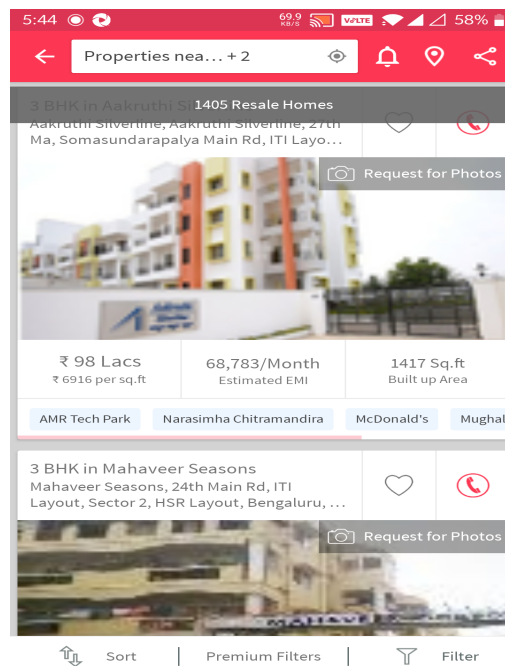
5:44 69.9 KB/S VoLTE 58%

Properties nea... + 2

3 BHK in Aakruthi Si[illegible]

1405 Resale Homes

Aakruthi Silverline, Aakruthi Silverline, 27th Ma, Somasundarapalya Main Rd, ITI Layo...

Request for Photos

₹ 98 Lacs
₹ 6916 per sq.ft

68,783/Month
Estimated EMI

1417 Sq.ft
Built up Area

AMR Tech Park

Narasimha Chitramandira

McDonald's

Mughal

3 BHK in Mahaveer Seasons

Mahaveer Seasons, 24th Main Rd, ITI Layout, Sector 2, HSR Layout, Bengaluru, ...

Request for Photos

Sort

Premium Filters

Filter